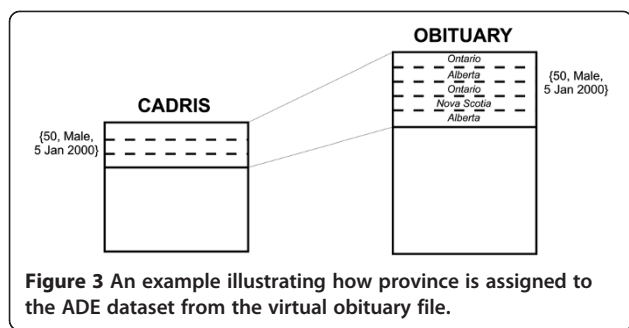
OBITUARY

Ontario
Alberta
Ontario
Nova Scotia
Alberta

{50, Male, 5 Jan 2000}

CADRIS

{50, Male, 5 Jan 2000}

**Figure 3** An example illustrating how province is assigned to the ADE dataset from the virtual obituary file.